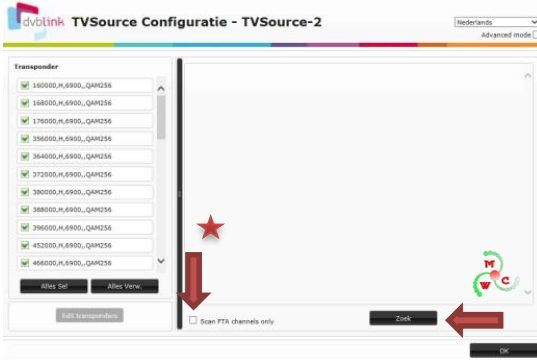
dvblink TVSource Configuratie - TVSource-2

Nederlands
Advanced mode

Transponder
160000,H,6900,,QAM256
168000,H,6900,,QAM256
176000,H,6900,,QAM256
356000,H,6900,,QAM256
364000,H,6900,,QAM256
372000,H,6900,,QAM256
380000,H,6900,,QAM256
388000,H,6900,,QAM256
396000,H,6900,,QAM256
452000,H,6900,,QAM256
466000,H,6900,,QAM256

Alles Sel.
Alles Verw.
Edit transponders

Scan FTA channels only
Zoek

M
W
C

OK